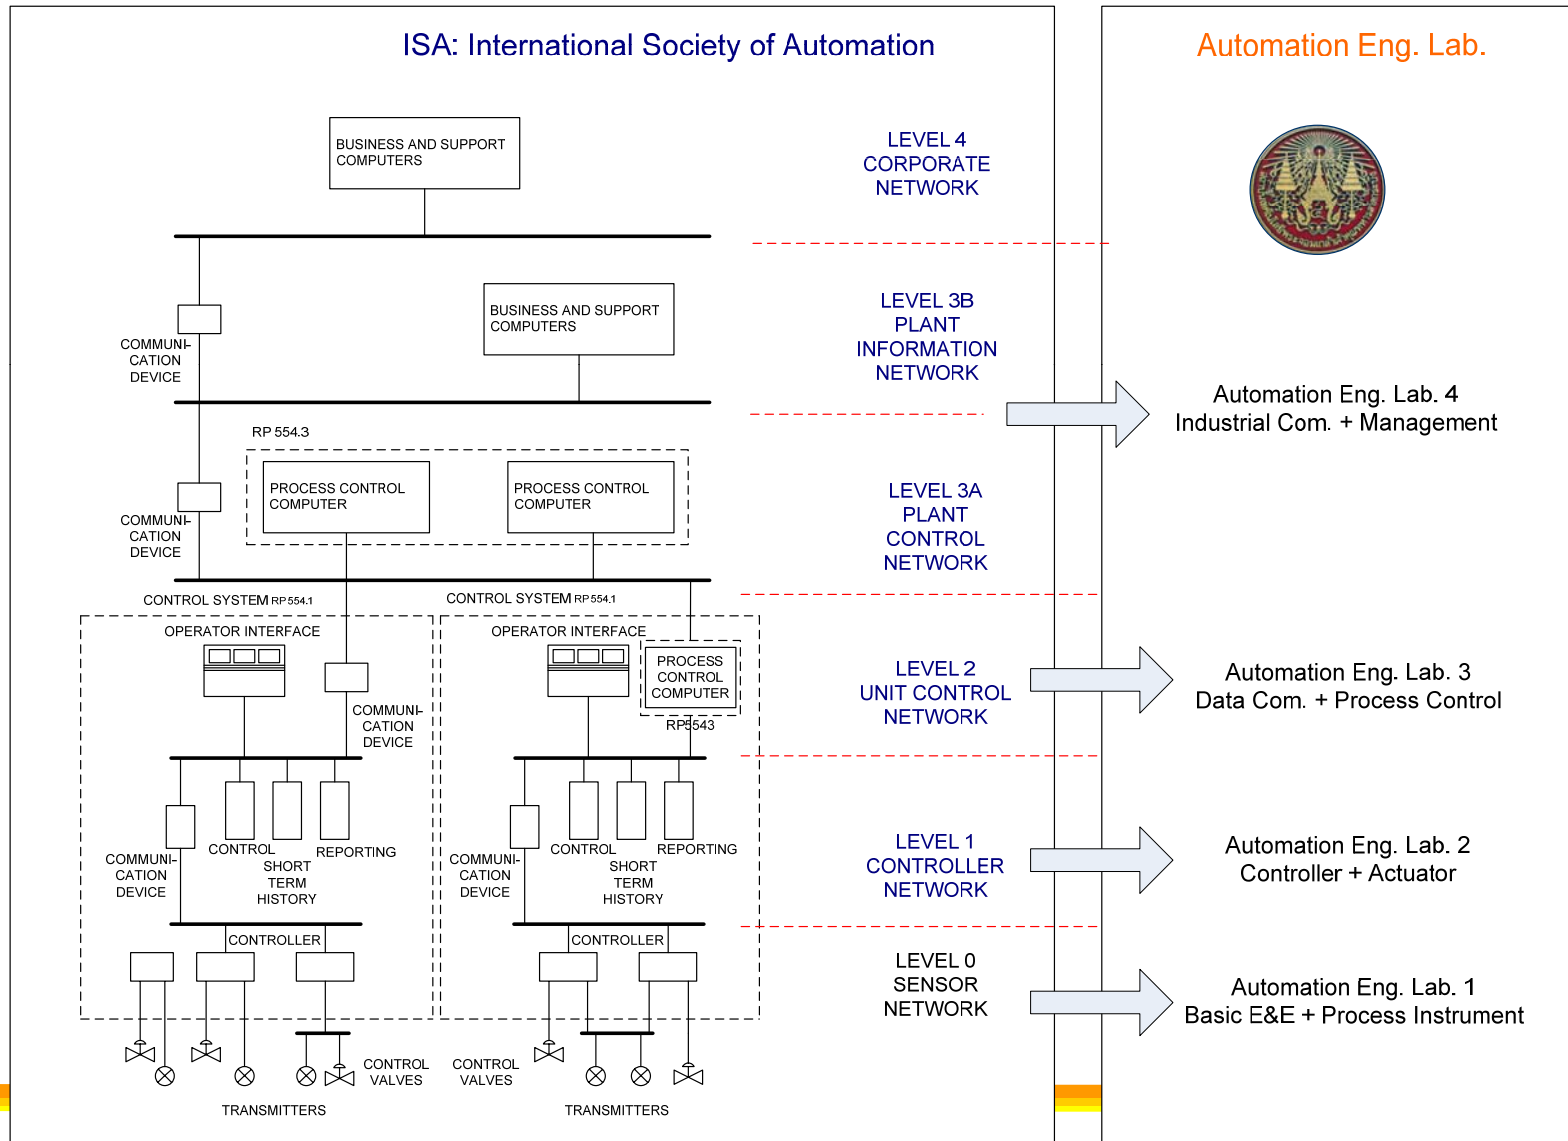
ISA: International Society of Automation

Automation Eng. Lab.

BUSINESS AND SUPPORT COMPUTERS

LEVEL 4
CORPORATE
NETWORK

COMMUNI-CATION DEVICE

BUSINESS AND SUPPORT COMPUTERS

LEVEL 3B
PLANT
INFORMATION
NETWORK

Automation Eng. Lab. 4
Industrial Com. + Management

RP 554.3

PROCESS CONTROL COMPUTER

PROCESS CONTROL COMPUTER

COMMUNI-CATION DEVICE

LEVEL 3A
PLANT
CONTROL
NETWORK

CONTROL SYSTEM RP 554.1

CONTROL SYSTEM RP 554.1

OPERATOR INTERFACE

OPERATOR INTERFACE

PROCESS CONTROL COMPUTER

COMMUNI-CATION DEVICE

RP5543

LEVEL 2
UNIT CONTROL
NETWORK

Automation Eng. Lab. 3
Data Com. + Process Control

COMMUNI-CATION DEVICE

CONTROL

SHORT TERM HISTORY

REPORTING

COMMUNI-CATION DEVICE

CONTROL

SHORT TERM HISTORY

REPORTING

LEVEL 1
CONTROLLER
NETWORK

Automation Eng. Lab. 2
Controller + Actuator

CONTROLLER

CONTROLLER

LEVEL 0
SENSOR
NETWORK

Automation Eng. Lab. 1
Basic E&E + Process Instrument

CONTROL VALVES

CONTROL VALVES

TRANSMITTERS

TRANSMITTERS